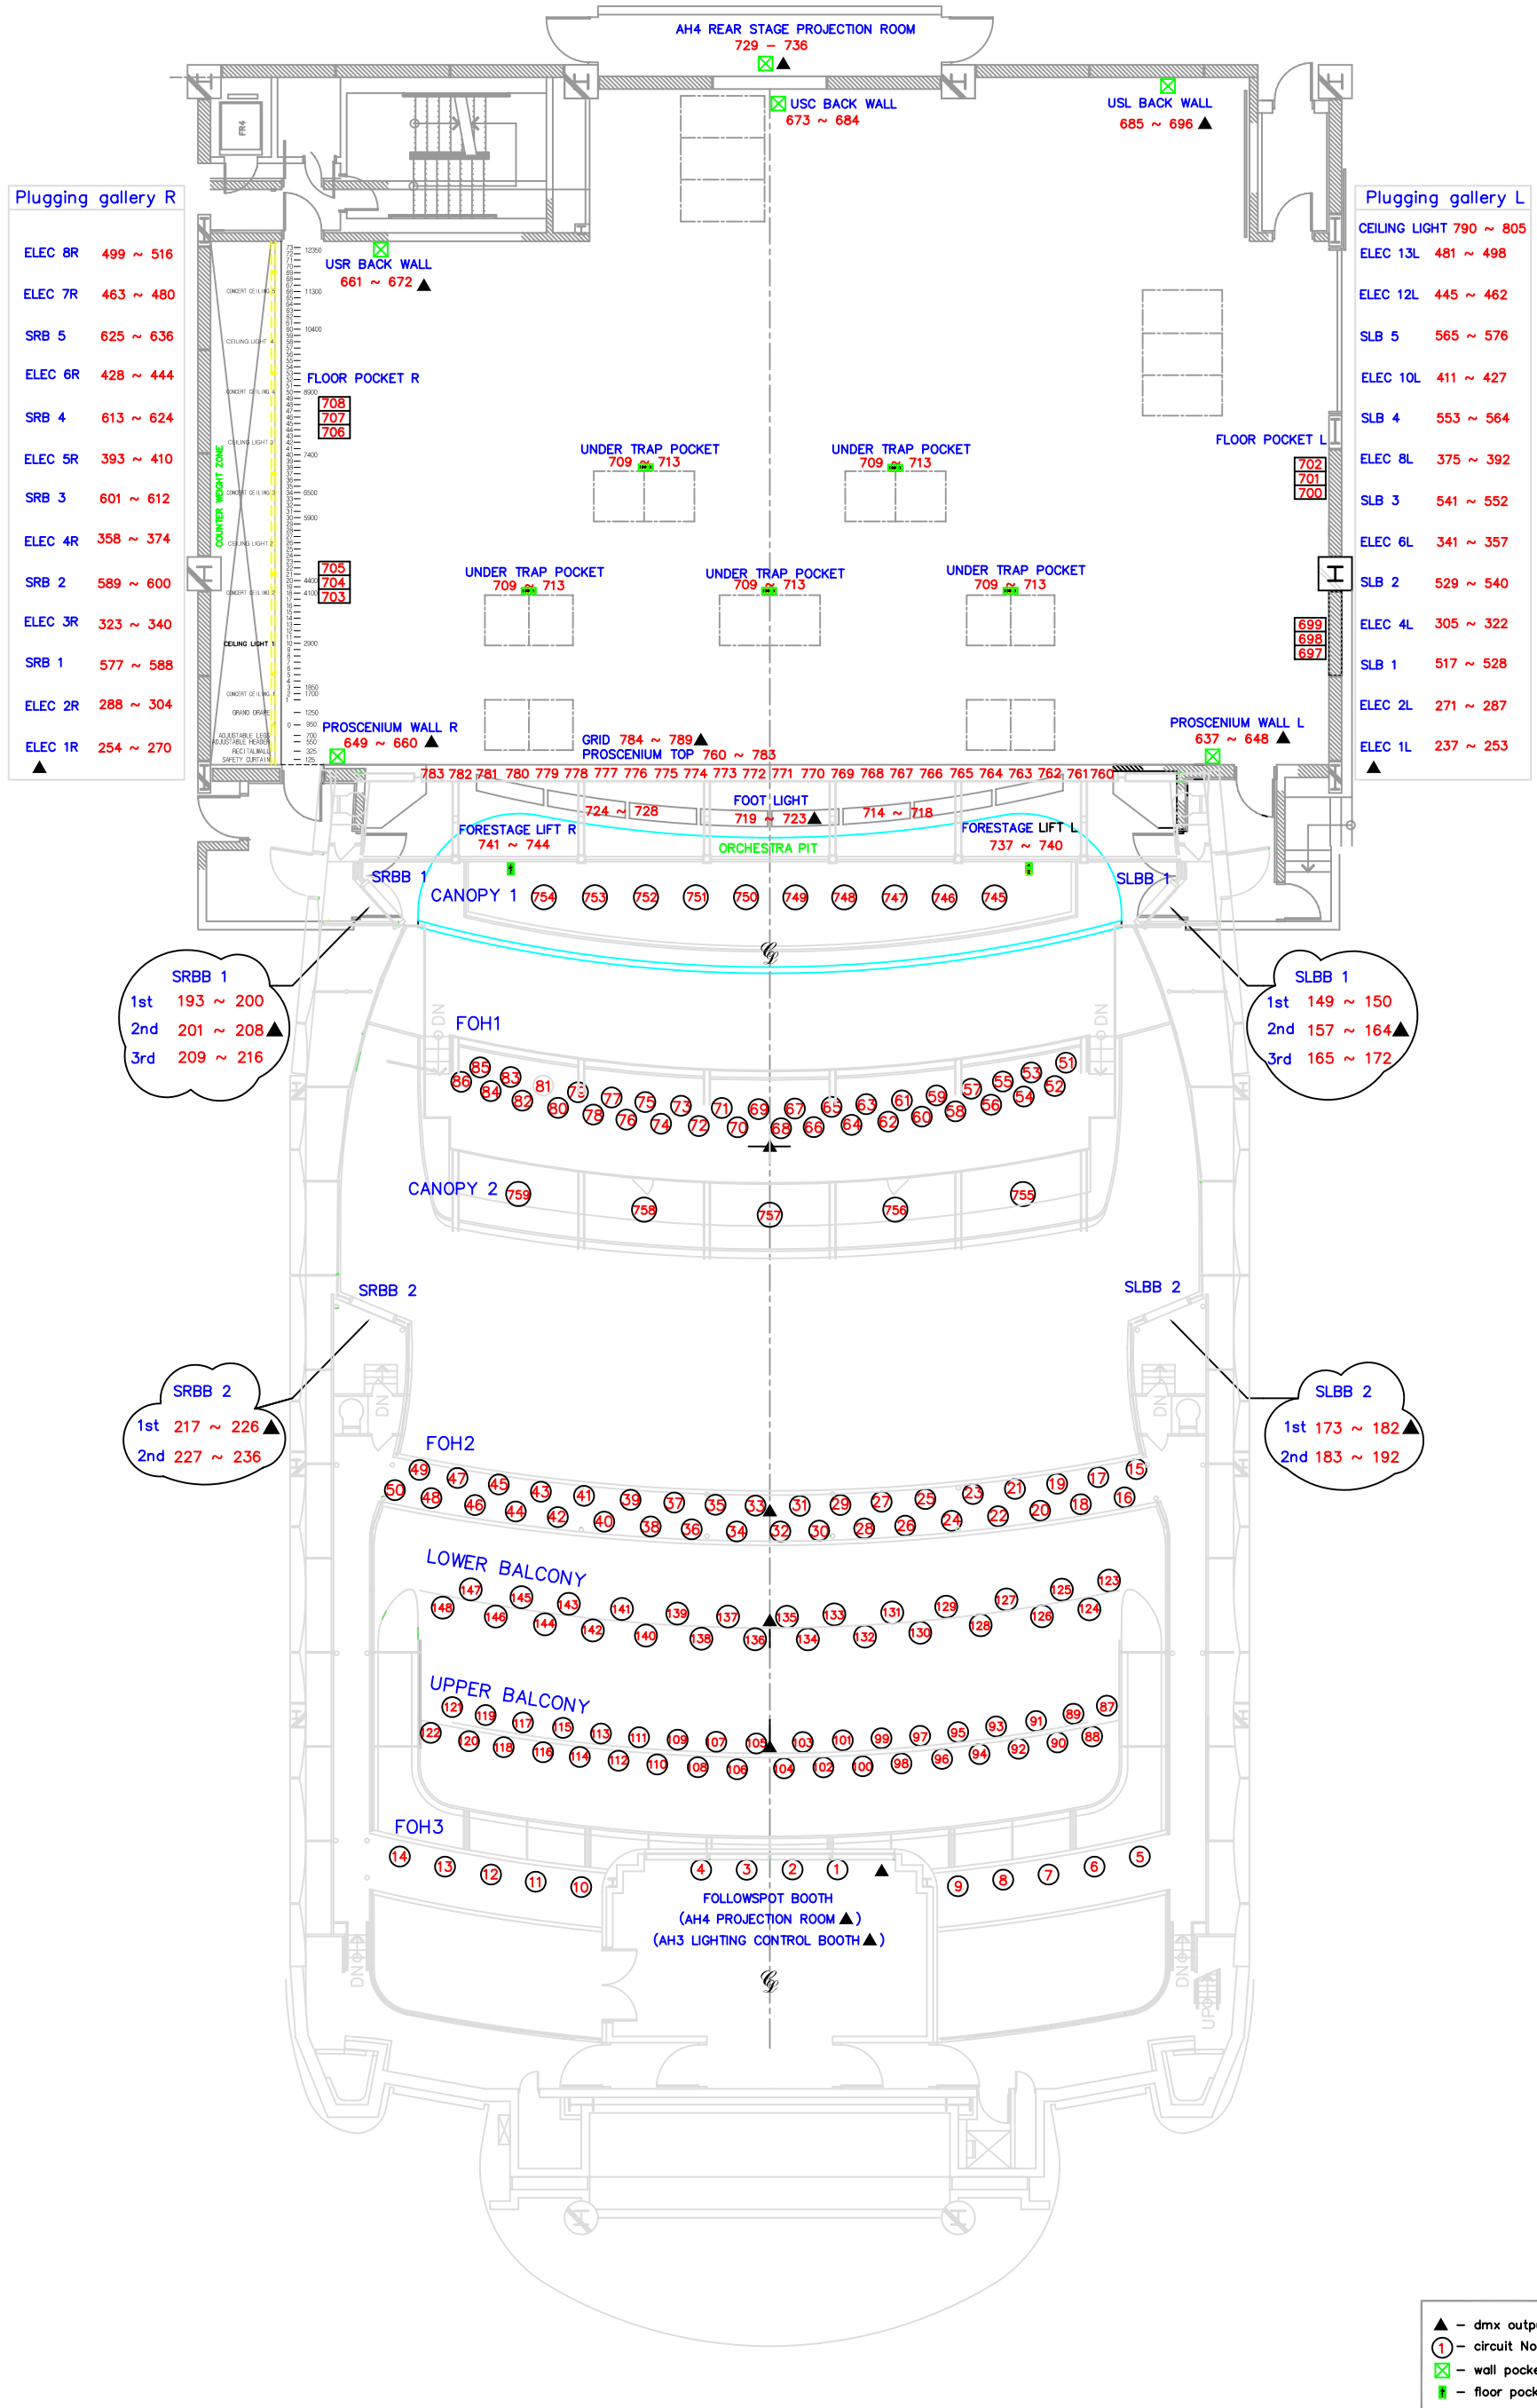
AH4 REAR STAGE PROJECTION ROOM
729 ~ 736

USC BACK WALL
673 ~ 684

USL BACK WALL
685 ~ 696

Plugging gallery R

| | |
|---|---|
| ELEC 8R | 499 ~ 516 |
| ELEC 7R | 463 ~ 480 |
| SRB 5 | 625 ~ 636 |
| ELEC 6R | 428 ~ 444 |
| SRB 4 | 613 ~ 624 |
| ELEC 5R | 393 ~ 410 |
| SRB 3 | 601 ~ 612 |
| ELEC 4R | 358 ~ 374 |
| SRB 2 | 589 ~ 600 |
| ELEC 3R | 323 ~ 340 |
| SRB 1 | 577 ~ 588 |
| ELEC 2R | 288 ~ 304 |
| ELEC 1R | 254 ~ 270 |

Plugging gallery L

| | |
|---|---|
| CEILING LIGHT | 790 ~ 805 |
| ELEC 13L | 481 ~ 498 |
| ELEC 12L | 445 ~ 462 |
| SLB 5 | 565 ~ 576 |
| ELEC 10L | 411 ~ 427 |
| SLB 4 | 553 ~ 564 |
| ELEC 8L | 375 ~ 392 |
| SLB 3 | 541 ~ 552 |
| ELEC 6L | 341 ~ 357 |
| SLB 2 | 529 ~ 540 |
| ELEC 4L | 305 ~ 322 |
| SLB 1 | 517 ~ 528 |
| ELEC 2L | 271 ~ 287 |
| ELEC 1L | 237 ~ 253 |

FR4

USR BACK WALL
661 ~ 672

FLOOR POCKET R
708 707 706

COUNTER WEIGHT ZONE

CONCERT CEILING 5
CEILING LIGHT 4
CONCERT CEILING 4
CEILING LIGHT 3
CONCERT CEILING 3
CEILING LIGHT 2
CONCERT CEILING 2
CEILING LIGHT 1
CONCERT CEILING 1
GRAND DRAPE
ADJUSTABLE LEGS
ADJUSTABLE HEADER
RECITAL WALL
SAFETY CURTAIN

12350 11300 10400 8900 7400 6500 5900 4400 4100 2900 1850 1700 1250 950 700 550 325 125

UNDER TRAP POCKET
709 ~ 713

UNDER TRAP POCKET
709 ~ 713

FLOOR POCKET L
702 701 700

705 704 703

UNDER TRAP POCKET
709 ~ 713

UNDER TRAP POCKET
709 ~ 713

UNDER TRAP POCKET
709 ~ 713

699 698 697

PROSCENIUM WALL R
649 ~ 660

GRID 784 ~ 789
PROSCENIUM TOP 760 ~ 783

PROSCENIUM WALL L
637 ~ 648

783 782 781 780 779 778 777 776 775 774 773 772 771 770 769 768 767 766 765 764 763 762 761 760

724 ~ 728
FOOT LIGHT
719 ~ 723
714 ~ 718

FORESTAGE LIFT R
741 ~ 744

FORESTAGE LIFT L
737 ~ 740

ORCHESTRA PIT

SRBB 1
CANOPY 1 754 753 752 751 750 749 748 747 746 745
SLBB 1

SRBB 1
1st 193 ~ 200
2nd 201 ~ 208
3rd 209 ~ 216

SLBB 1
1st 149 ~ 150
2nd 157 ~ 164
3rd 165 ~ 172

FOH1
85 86 83 84 82 81 80 79 78 77 76 75 74 73 72 71 70 69 68 67 66 65 64 63 62 61 60 59 58 57 56 55 54 53 52 51

CANOPY 2 759 758 757 756 755

SRBB 2
SLBB 2

SRBB 2
1st 217 ~ 226
2nd 227 ~ 236

SLBB 2
1st 173 ~ 182
2nd 183 ~ 192

FOH2
49 50 47 48 45 46 43 44 41 42 39 40 37 38 35 36 33 34 31 32 29 30 27 28 25 26 23 24 21 22 19 20 17 18 15 16

LOWER BALCONY
147 148 145 146 143 144 141 142 139 140 137 138 135 136 133 134 131 132 129 130 127 128 125 126 123 124

UPPER BALCONY
121 122 119 120 117 118 115 116 113 114 111 112 109 110 107 108 105 106 103 104 101 102 99 100 97 98 95 96 93 94 91 92 89 90 87 88

FOH3
14 13 12 11 10 4 3 2 1 9 8 7 6 5

FOLLOWSPOT BOOTH
(AH4 PROJECTION ROOM )
(AH3 LIGHTING CONTROL BOOTH )

DN DN DN DN UP

– dmx outp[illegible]
– circuit No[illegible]
– wall pocke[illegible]
– floor pock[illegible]